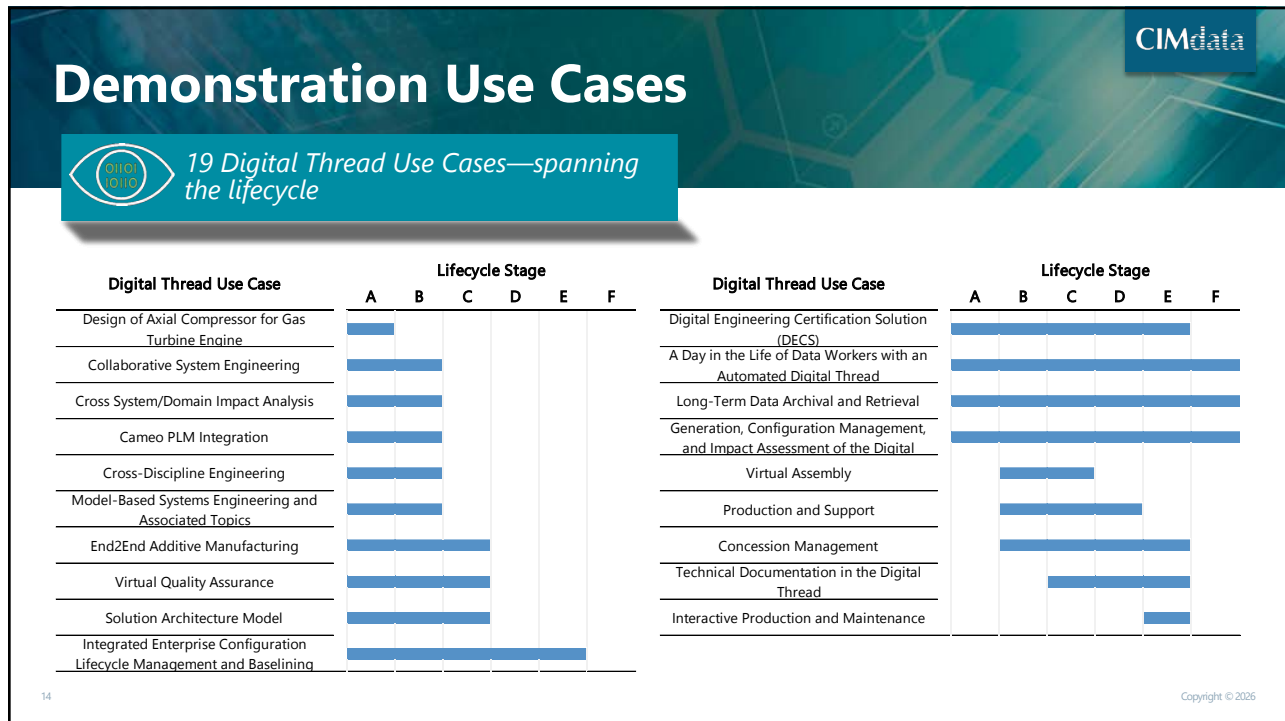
CIMdata

Demonstration Use Cases

19 Digital Thread Use Cases—spanning the lifecycle

| Digital Thread Use Case | Lifecycle Stage A B C D E F |
|---|---|
| Design of Axial Compressor for Gas Turbine Engine | |
| Collaborative System Engineering | |
| Cross System/Domain Impact Analysis | |
| Cameo PLM Integration | |
| Cross-Discipline Engineering | |
| Model-Based Systems Engineering and Associated Topics | |
| End2End Additive Manufacturing | |
| Virtual Quality Assurance | |
| Solution Architecture Model | |
| Integrated Enterprise Configuration Lifecycle Management and Baselining | |

| Digital Thread Use Case | Lifecycle Stage A B C D E F |
|---|---|
| Digital Engineering Certification Solution (DECS) | |
| A Day in the Life of Data Workers with an Automated Digital Thread | |
| Long-Term Data Archival and Retrieval | |
| Generation, Configuration Management, and Impact Assessment of the Digital | |
| Virtual Assembly | |
| Production and Support | |
| Concession Management | |
| Technical Documentation in the Digital Thread | |
| Interactive Production and Maintenance | |

14

Copyright © 2026